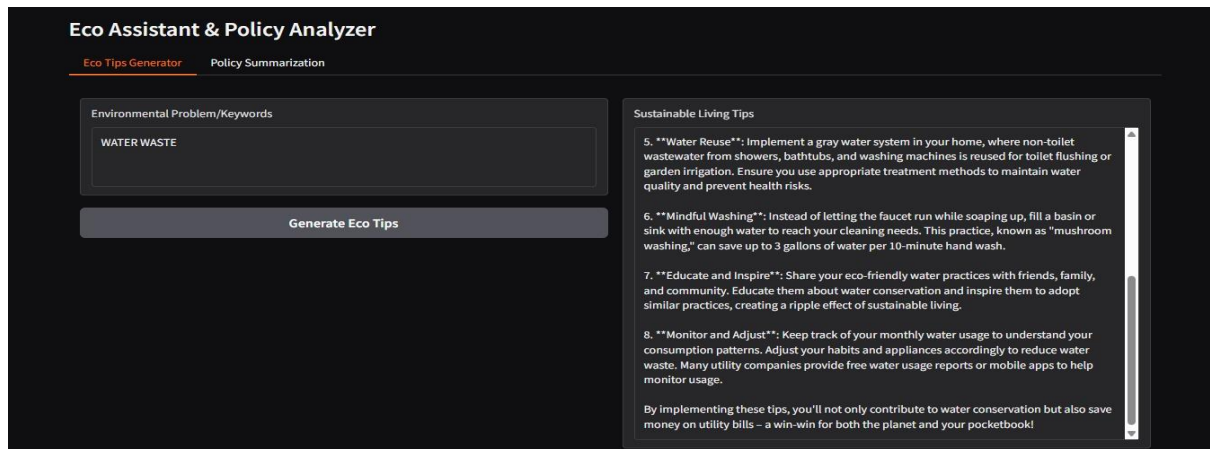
Eco Assistant & Policy Analyzer

Eco Tips Generator

Policy Summarization

Environmental Problem/Keywords

WATER WASTE

Generate Eco Tips

Sustainable Living Tips

5. **Water Reuse**: Implement a gray water system in your home, where non-toilet wastewater from showers, bathtubs, and washing machines is reused for toilet flushing or garden irrigation. Ensure you use appropriate treatment methods to maintain water quality and prevent health risks.

6. **Mindful Washing**: Instead of letting the faucet run while soaping up, fill a basin or sink with enough water to reach your cleaning needs. This practice, known as "mushroom washing," can save up to 3 gallons of water per 10-minute hand wash.

7. **Educate and Inspire**: Share your eco-friendly water practices with friends, family, and community. Educate them about water conservation and inspire them to adopt similar practices, creating a ripple effect of sustainable living.

8. **Monitor and Adjust**: Keep track of your monthly water usage to understand your consumption patterns. Adjust your habits and appliances accordingly to reduce water waste. Many utility companies provide free water usage reports or mobile apps to help monitor usage.

By implementing these tips, you'll not only contribute to water conservation but also save money on utility bills – a win-win for both the planet and your pocketbook!